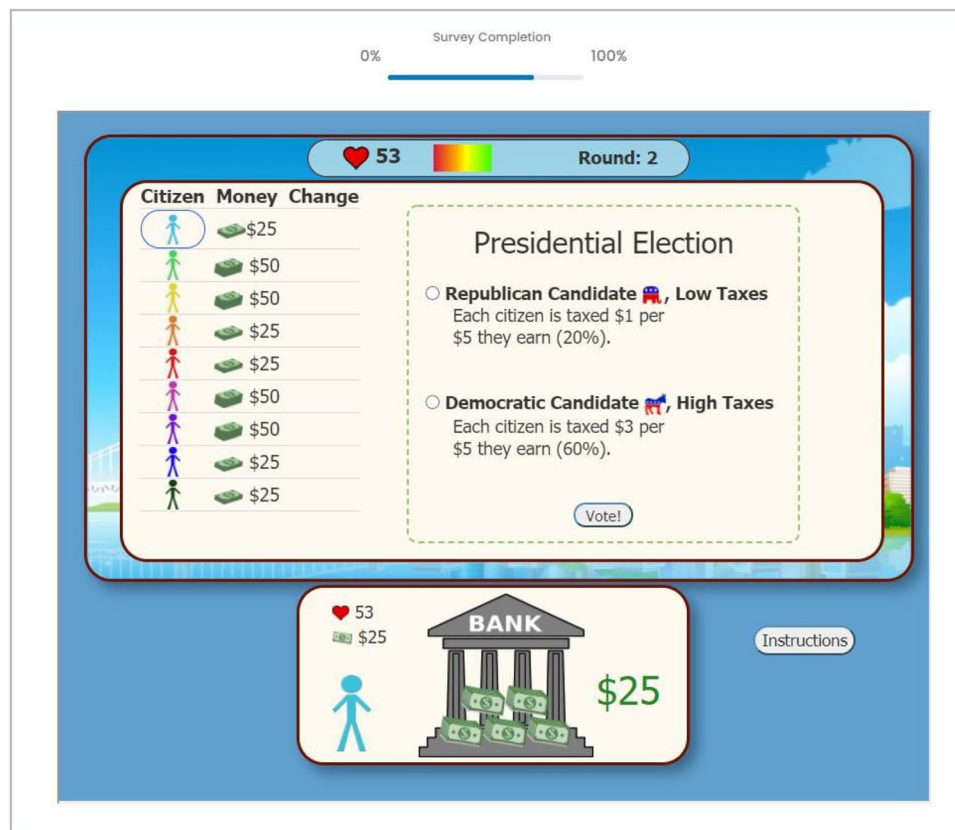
Survey Completion
0% 100%

53 Round: 2

| Citizen | Money | Change |
|---|---|---|
| | $25 | |
| | $50 | |
| | $50 | |
| | $25 | |
| | $25 | |
| | $50 | |
| | $50 | |
| | $25 | |
| | $25 | |

Presidential Election

○ Republican Candidate, Low Taxes
Each citizen is taxed $1 per $5 they earn (20%).

○ Democratic Candidate, High Taxes
Each citizen is taxed $3 per $5 they earn (60%).

Vote!

53
$25

BANK

$25

Instructions